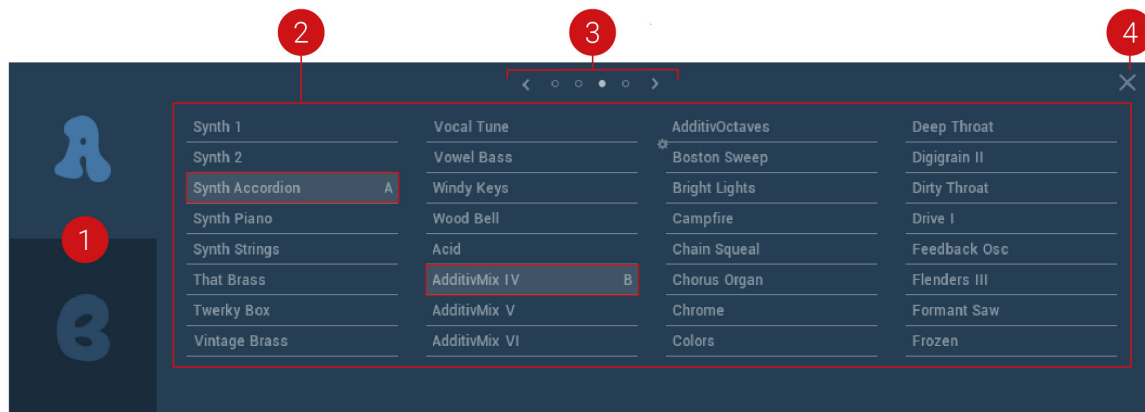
2
3
4
1

A
B

Synth 1
Synth 2
Synth Accordion A
Synth Piano
Synth Strings
That Brass
Twerky Box
Vintage Brass

Vocal Tune
Vowel Bass
Windy Keys
Wood Bell
Acid
AdditivMix IV B
AdditivMix V
AdditivMix VI

AdditivOctaves
Boston Sweep
Bright Lights
Campfire
Chain Squeal
Chorus Organ
Chrome
Colors

Deep Throat
Digigrain II
Dirty Throat
Drive I
Feedback Osc
Flenders III
Formant Saw
Frozen